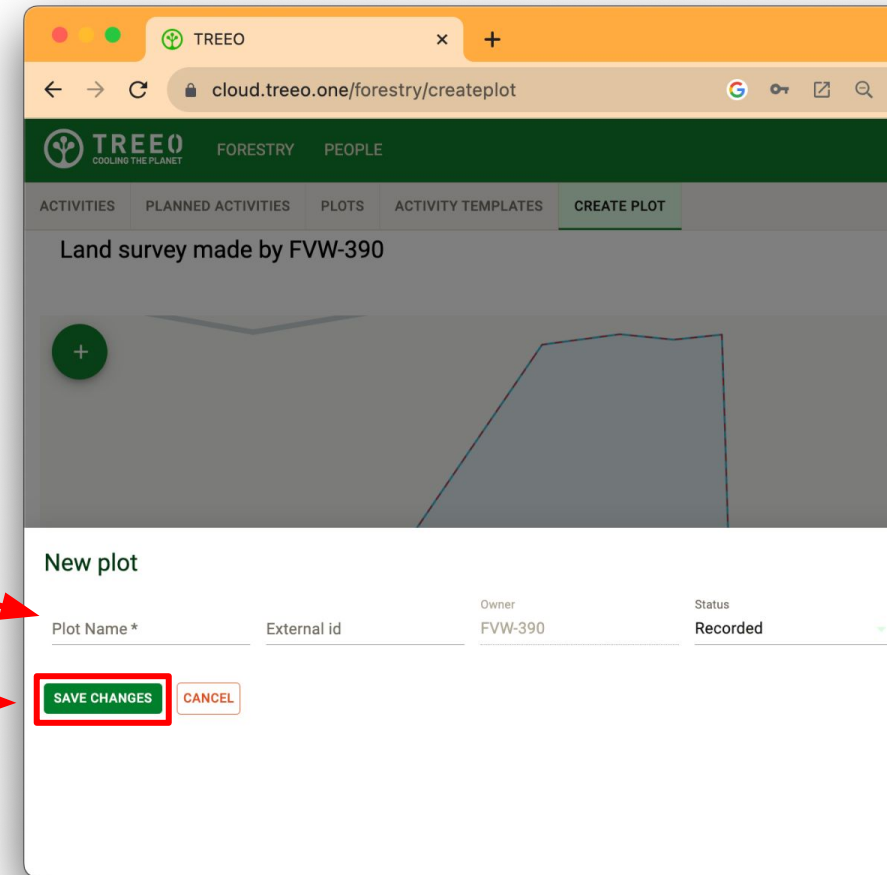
TREEO ×
+
cloud.treeo.one/forestry/createplot

TREEO
COOLING THE PLANET
FORESTRY PEOPLE

ACTIVITIES PLANNED ACTIVITIES PLOTS ACTIVITY TEMPLATES CREATE PLOT

Land survey made by FVW-390

+

New plot

Plot Name *
External id
Owner
FVW-390
Status
Recorded

SAVE CHANGES
CANCEL